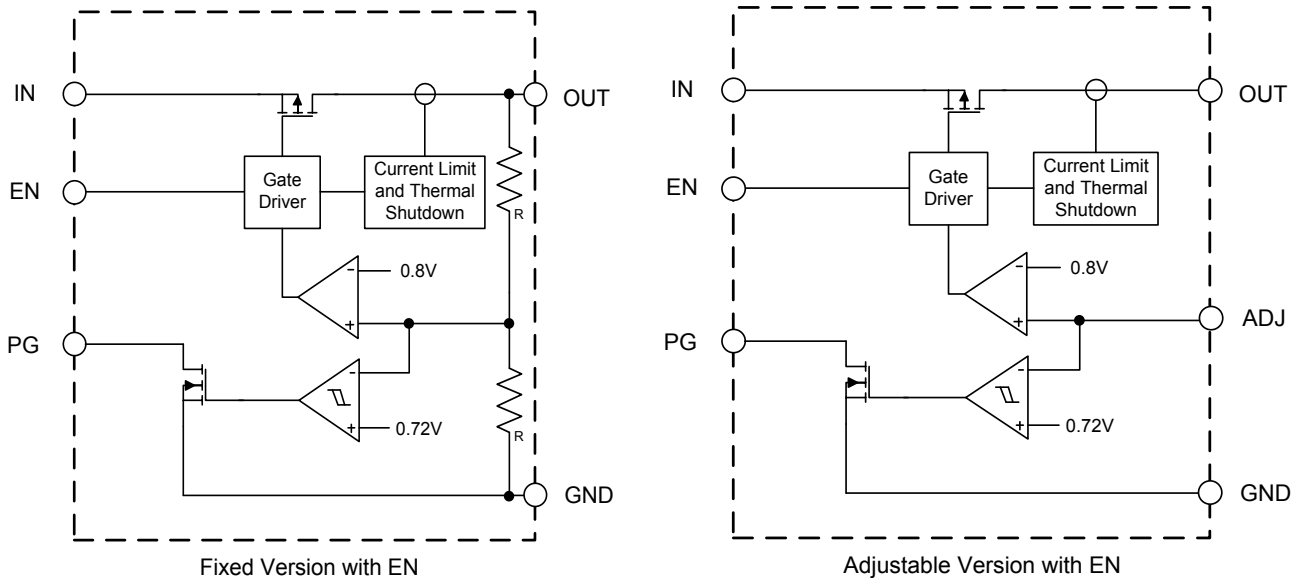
IN
OUT
EN
Gate Driver
Current Limit and Thermal Shutdown
R
-
0.8V
+
PG
-
+
0.72V
R
GND
Fixed Version with EN

IN
OUT
EN
Gate Driver
Current Limit and Thermal Shutdown
-
0.8V
+
ADJ
PG
-
+
0.72V
GND
Adjustable Version with EN